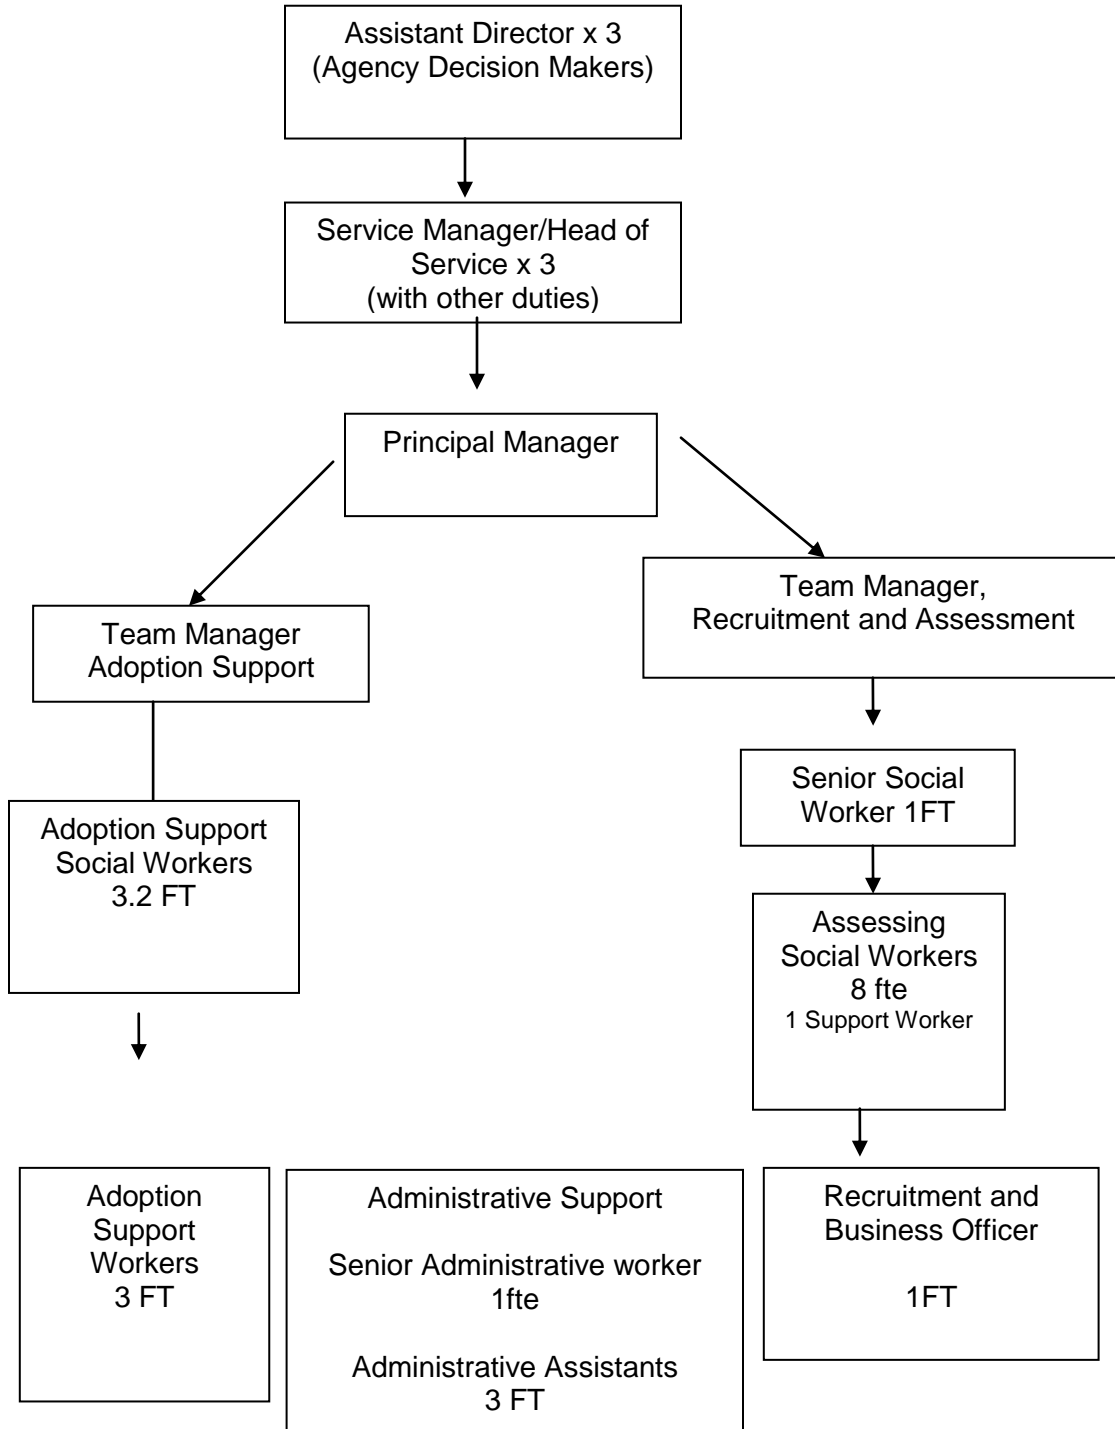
Assistant Director x 3
(Agency Decision Makers)

Service Manager/Head of Service x 3
(with other duties)

Principal Manager

Team Manager
Adoption Support

Team Manager,
Recruitment and Assessment

Senior Social Worker 1FT

Adoption Support Social Workers
3.2 FT

Assessing Social Workers
8 fte
1 Support Worker

Adoption Support Workers
3 FT

Administrative Support

Senior Administrative worker
1fte

Administrative Assistants
3 FT

Recruitment and Business Officer

1FT